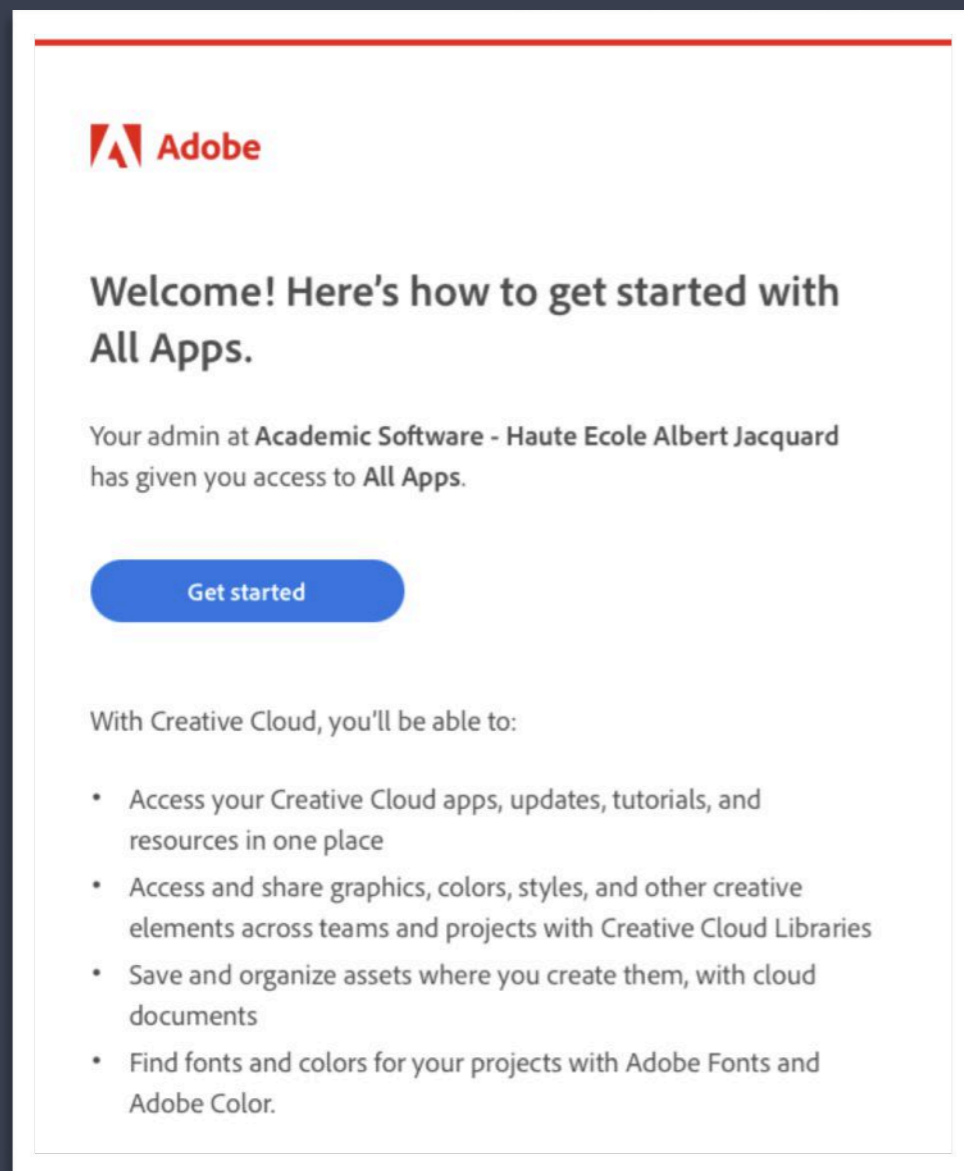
Adobe

Welcome! Here's how to get started with All Apps.

Your admin at Academic Software - Haute Ecole Albert Jacquard has given you access to All Apps.

Get started

With Creative Cloud, you'll be able to:

- Access your Creative Cloud apps, updates, tutorials, and resources in one place
- Access and share graphics, colors, styles, and other creative elements across teams and projects with Creative Cloud Libraries
- Save and organize assets where you create them, with cloud documents
- Find fonts and colors for your projects with Adobe Fonts and Adobe Color.